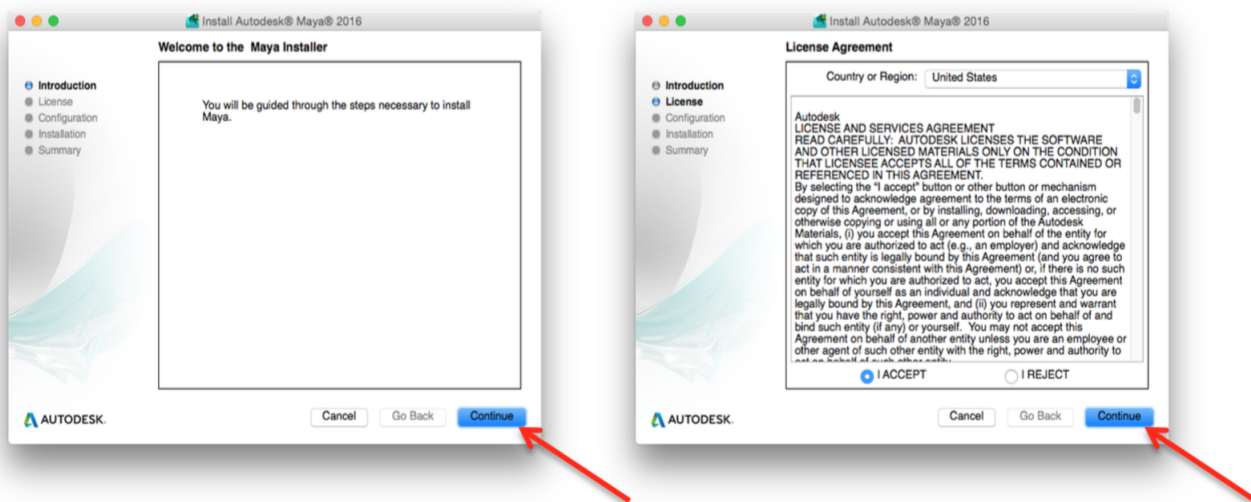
Install Autodesk® Maya® 2016

Welcome to the Maya Installer

Introduction
License
Configuration
Installation
Summary

You will be guided through the steps necessary to install Maya.

AUTODESK.

Cancel
Go Back
Continue

Install Autodesk® Maya® 2016

License Agreement

Introduction
License
Configuration
Installation
Summary

Country or Region: United States

Autodesk
LICENSE AND SERVICES AGREEMENT
READ CAREFULLY: AUTODESK LICENSES THE SOFTWARE AND OTHER LICENSED MATERIALS ONLY ON THE CONDITION THAT LICENSEE ACCEPTS ALL OF THE TERMS CONTAINED OR REFERENCED IN THIS AGREEMENT.
By selecting the "I accept" button or other button or mechanism designed to acknowledge agreement to the terms of an electronic copy of this Agreement, or by installing, downloading, accessing, or otherwise copying or using all or any portion of the Autodesk Materials, (i) you accept this Agreement on behalf of the entity for which you are authorized to act (e.g., an employer) and acknowledge that such entity is legally bound by this Agreement (and you agree to act in a manner consistent with this Agreement) or, if there is no such entity for which you are authorized to act, you accept this Agreement on behalf of yourself as an individual and acknowledge that you are legally bound by this Agreement, and (ii) you represent and warrant that you have the right, power and authority to act on behalf of and bind such entity (if any) or yourself. You may not accept this Agreement on behalf of another entity unless you are an employee or other agent of such other entity with the right, power and authority to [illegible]

I ACCEPT
I REJECT

AUTODESK.

Cancel
Go Back
Continue